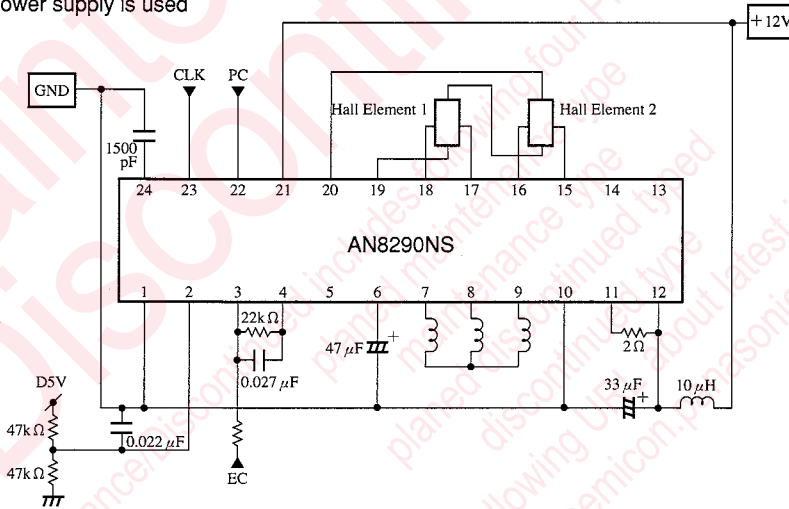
ower supply is used

+12V

GND

CLK

PC

Hall Element 1

Hall Element 2

1500 pF

24 23 22 21 20 19 18 17 16 15 14 13

AN8290NS

1 2 3 4 5 6 7 8 9 10 11 12

22k$\Omega$

47 $\mu$F

0.027 $\mu$F

2$\Omega$

D5V

47k$\Omega$

47k$\Omega$

0.022 $\mu$F

EC

33 $\mu$F

10 $\mu$H